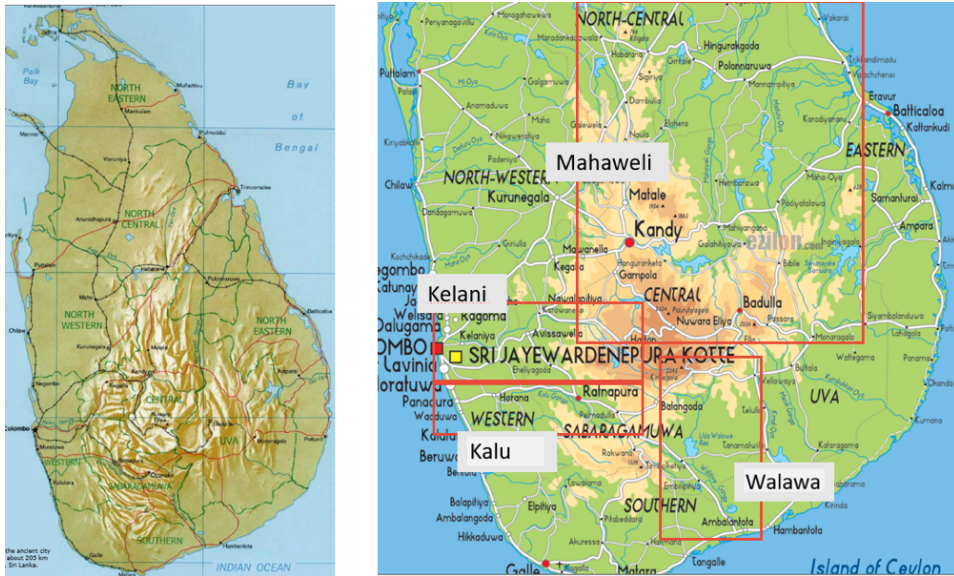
Palk Bay
Bay of Bengal
NORTH EASTERN
Mullaittivu
Mankulam
Mannar
Vavuniya
Trincomalee
NORTH CENTRAL
Anuradhapura
Puttalam
NORTH WESTERN
EASTERN
Batticaloa
CENTRAL
UVA
Colombo
WESTERN
SABARAGAMUWA
SOUTHERN
Hambantota
INDIAN OCEAN
the ancient city about 205 km Sri Lanka.

NORTH-CENTRAL
Hingurakgoda
Polonnaruwa
Vakarai
Puttalam
Sigiriya
Dambulla
Eravur
Batticaloa
Kattankudi
Mahaweli
EASTERN
Chilaw
NORTH-WESTERN
Kurunegala
Matale
Kandy
Samanturai
Ampara
Kelani
Gampola
CENTRAL
Badulla
Kegalla
Nuwara Eliya
Negombo
Kegoma
Kelaniya
Avissawella
Dalugama
COLOMBO
Lavinia
Moratuwa
SRI JAYEWARDENEPURA KOTTE
Ratnapura
Panadura
Wadduwa
WESTERN
SABARAGAMUWA
UVA
Kalutara
Kalu
Beruwala
Balangoda
Walawa
SOUTHERN
Embilipitiya
Ambalantota
Hambantota
Balapitiya
Ambalangoda
Elpitiya
Hikkaduwa
Akuressa
Tangalle
Galle
Matara
Island of Ceylon